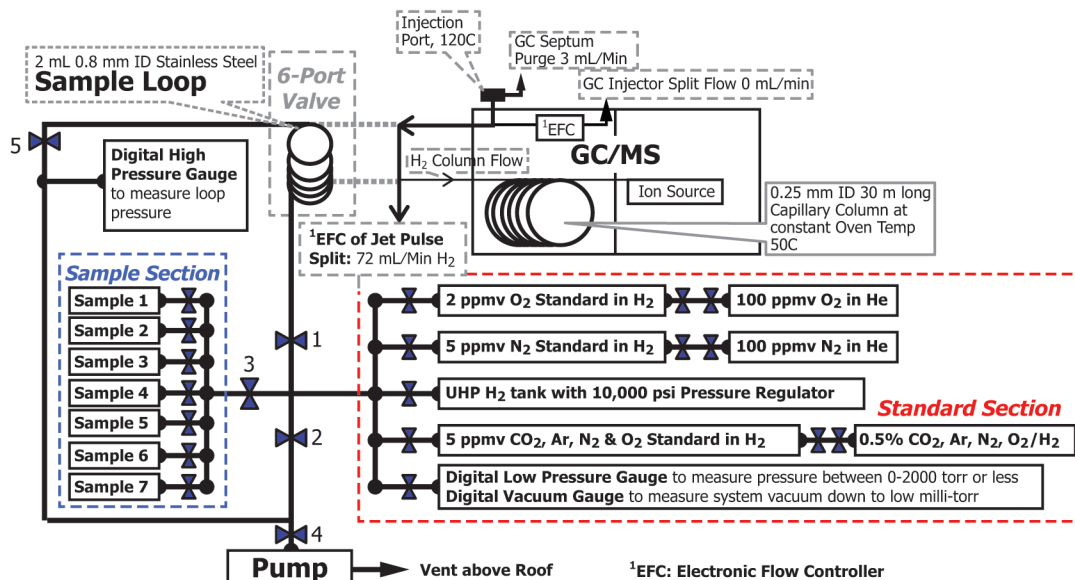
2 mL 0.8 mm ID Stainless Steel
Sample Loop

6-Port Valve

Injection Port, 120C

GC Septum Purge 3 mL/Min

GC Injector Split Flow 0 mL/min

$^1$EFC

GC/MS

$H_2$ Column Flow

Ion Source

0.25 mm ID 30 m long Capillary Column at constant Oven Temp 50C

5

Digital High Pressure Gauge to measure loop pressure

$^1$EFC of Jet Pulse Split: 72 mL/Min $H_2$

Sample Section
Sample 1
Sample 2
Sample 3
Sample 4
Sample 5
Sample 6
Sample 7

3

1

2

4

2 ppmv $O_2$ Standard in $H_2$
100 ppmv $O_2$ in He

5 ppmv $N_2$ Standard in $H_2$
100 ppmv $N_2$ in He

UHP $H_2$ tank with 10,000 psi Pressure Regulator

Standard Section

5 ppmv $CO_2$, Ar, $N_2$ & $O_2$ Standard in $H_2$
0.5% $CO_2$, Ar, $N_2$, $O_2/H_2$

Digital Low Pressure Gauge to measure pressure between 0-2000 torr or less
Digital Vacuum Gauge to measure system vacuum down to low milli-torr

Pump

Vent above Roof

$^1$EFC: Electronic Flow Controller